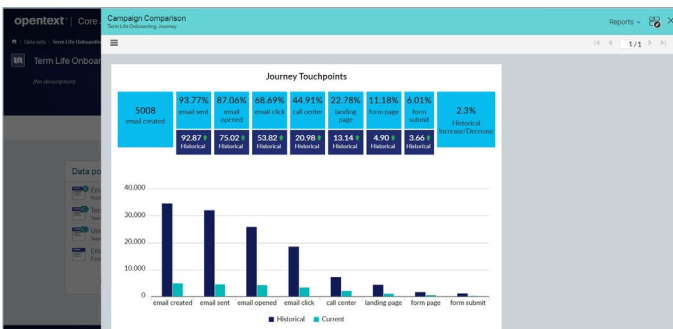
opentext | Core

Data sets / Term Life Onboarding

Term Life Onboar

No description

Data po

Campaign Comparison
Term Life Onboarding Journey

Reports

1 / 1

Journey Touchpoints

| 5008 email created | 93.77% email sent | 87.06% email opened | 68.69% email click | 44.91% call center | 22.78% landing page | 11.18% form page | 6.01% form submit | 2.3% Historical Increase/Decrease |
|---|---|---|---|---|---|---|---|---|
| | 92.87 Historical | 75.02 Historical | 53.82 Historical | 20.98 Historical | 13.14 Historical | 4.90 Historical | 3.66 Historical | |

40,000
30,000
20,000
10,000
0

email created
email sent
email opened
email click
call center
landing page
form page
form submit

Historical
Current